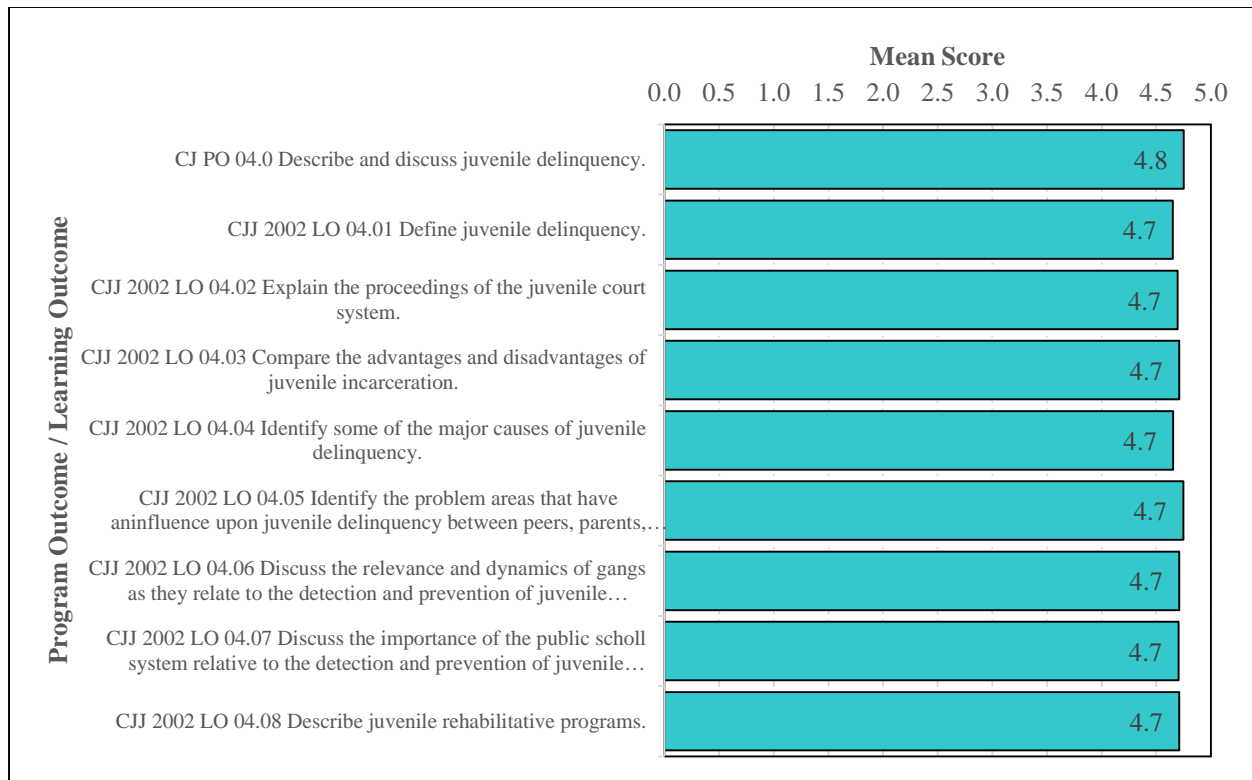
Mean Score

0.0 0.5 1.0 1.5 2.0 2.5 3.0 3.5 4.0 4.5 5.0

Program Outcome / Learning Outcome

CJ PO 04.0 Describe and discuss juvenile delinquency.
4.8

CJJ 2002 LO 04.01 Define juvenile delinquency.
4.7

CJJ 2002 LO 04.02 Explain the proceedings of the juvenile court system.
4.7

CJJ 2002 LO 04.03 Compare the advantages and disadvantages of juvenile incarceration.
4.7

CJJ 2002 LO 04.04 Identify some of the major causes of juvenile delinquency.
4.7

CJJ 2002 LO 04.05 Identify the problem areas that have aninfluence upon juvenile delinquency between peers, parents,…
4.7

CJJ 2002 LO 04.06 Discuss the relevance and dynamics of gangs as they relate to the detection and prevention of juvenile…
4.7

CJJ 2002 LO 04.07 Discuss the importance of the public scholl system relative to the detection and prevention of juvenile…
4.7

CJJ 2002 LO 04.08 Describe juvenile rehabilitative programs.
4.7